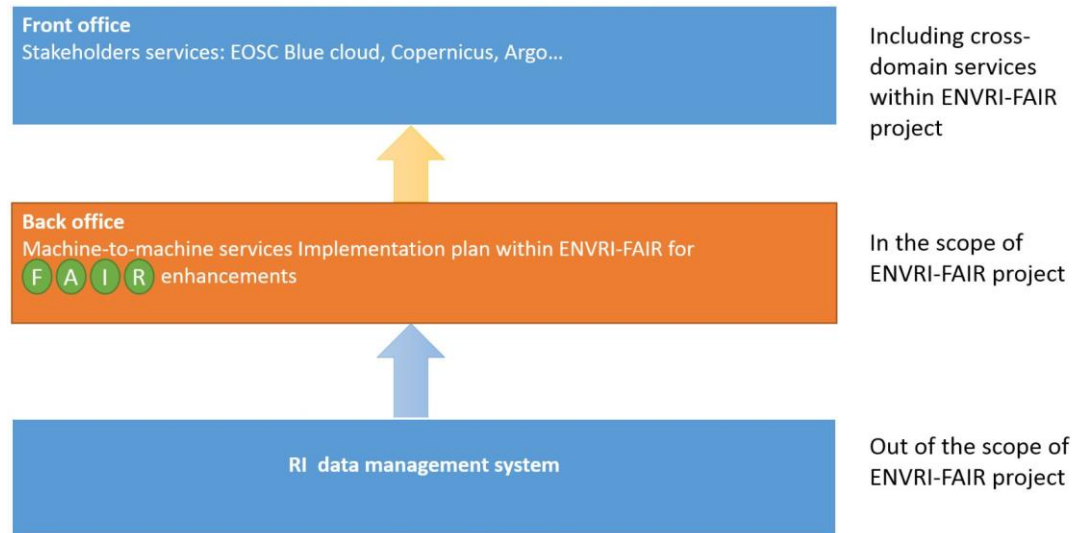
Front office
Stakeholders services: EOSC Blue cloud, Copernicus, Argo...

Including cross-domain services within ENVRI-FAIR project

Back office
Machine-to-machine services Implementation plan within ENVRI-FAIR for F A I R enhancements

In the scope of ENVRI-FAIR project

RI data management system

Out of the scope of ENVRI-FAIR project